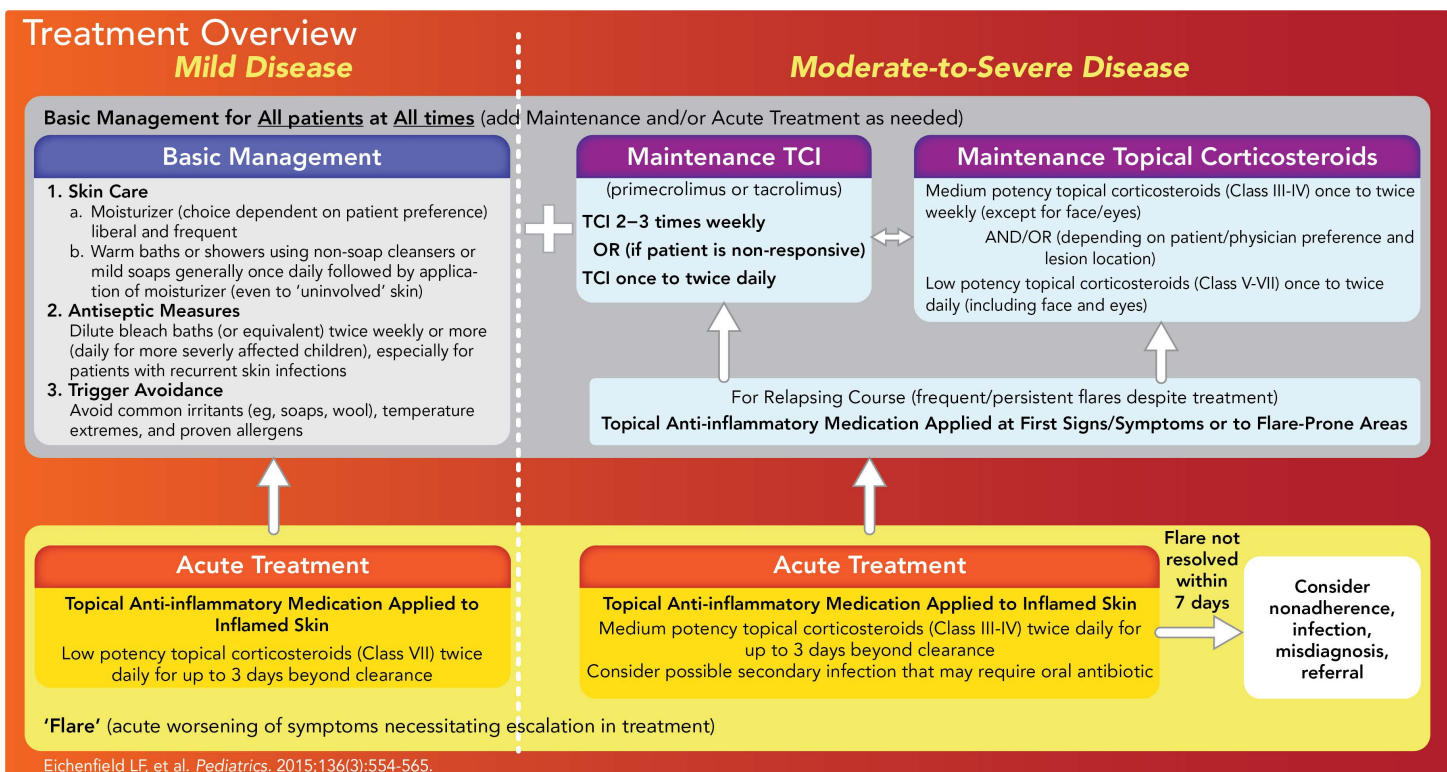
Treatment Overview

Mild Disease

Moderate-to-Severe Disease

Basic Management for All patients at All times (add Maintenance and/or Acute Treatment as needed)

Basic Management

1. Skin Care
a. Moisturizer (choice dependent on patient preference) liberal and frequent
b. Warm baths or showers using non-soap cleansers or mild soaps generally once daily followed by application of moisturizer (even to 'uninvolved' skin)
2. Antiseptic Measures
Dilute bleach baths (or equivalent) twice weekly or more (daily for more severely affected children), especially for patients with recurrent skin infections
3. Trigger Avoidance
Avoid common irritants (eg, soaps, wool), temperature extremes, and proven allergens

Maintenance TCI

(primecrolimus or tacrolimus)

TCI 2–3 times weekly
OR (if patient is non-responsive)
TCI once to twice daily

Maintenance Topical Corticosteroids

Medium potency topical corticosteroids (Class III-IV) once to twice weekly (except for face/eyes)
AND/OR (depending on patient/physician preference and lesion location)
Low potency topical corticosteroids (Class V-VII) once to twice daily (including face and eyes)

For Relapsing Course (frequent/persistent flares despite treatment)
Topical Anti-inflammatory Medication Applied at First Signs/Symptoms or to Flare-Prone Areas

Acute Treatment

Topical Anti-inflammatory Medication Applied to Inflamed Skin
Low potency topical corticosteroids (Class VII) twice daily for up to 3 days beyond clearance

Acute Treatment

Topical Anti-inflammatory Medication Applied to Inflamed Skin
Medium potency topical corticosteroids (Class III-IV) twice daily for up to 3 days beyond clearance
Consider possible secondary infection that may require oral antibiotic

Flare not resolved within 7 days

Consider nonadherence, infection, misdiagnosis, referral

'Flare' (acute worsening of symptoms necessitating escalation in treatment)

Eichenfield LF, et al. Pediatrics. 2015;136(3):554-565.